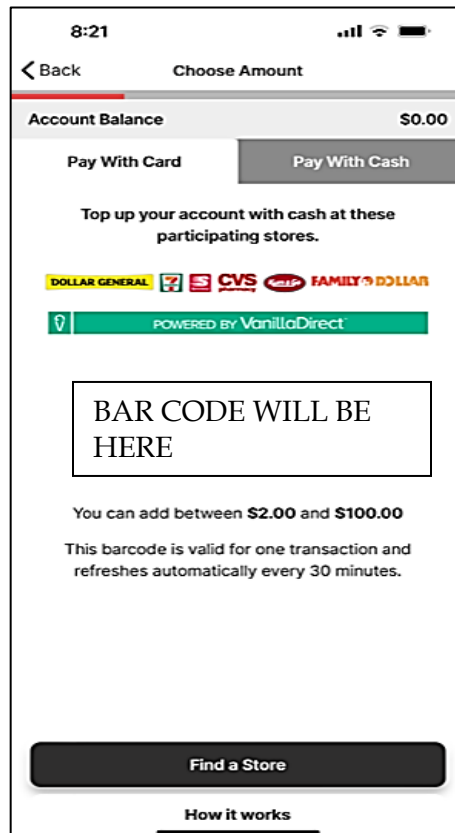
8:21

Back

Choose Amount

Account Balance

$0.00

Pay With Card

Pay With Cash

Top up your account with cash at these participating stores.

DOLLAR GENERAL 7 CVS FAMILY DOLLAR

POWERED BY VanillaDirect

BAR CODE WILL BE HERE

You can add between $2.00 and $100.00

This barcode is valid for one transaction and refreshes automatically every 30 minutes.

Find a Store

How it works